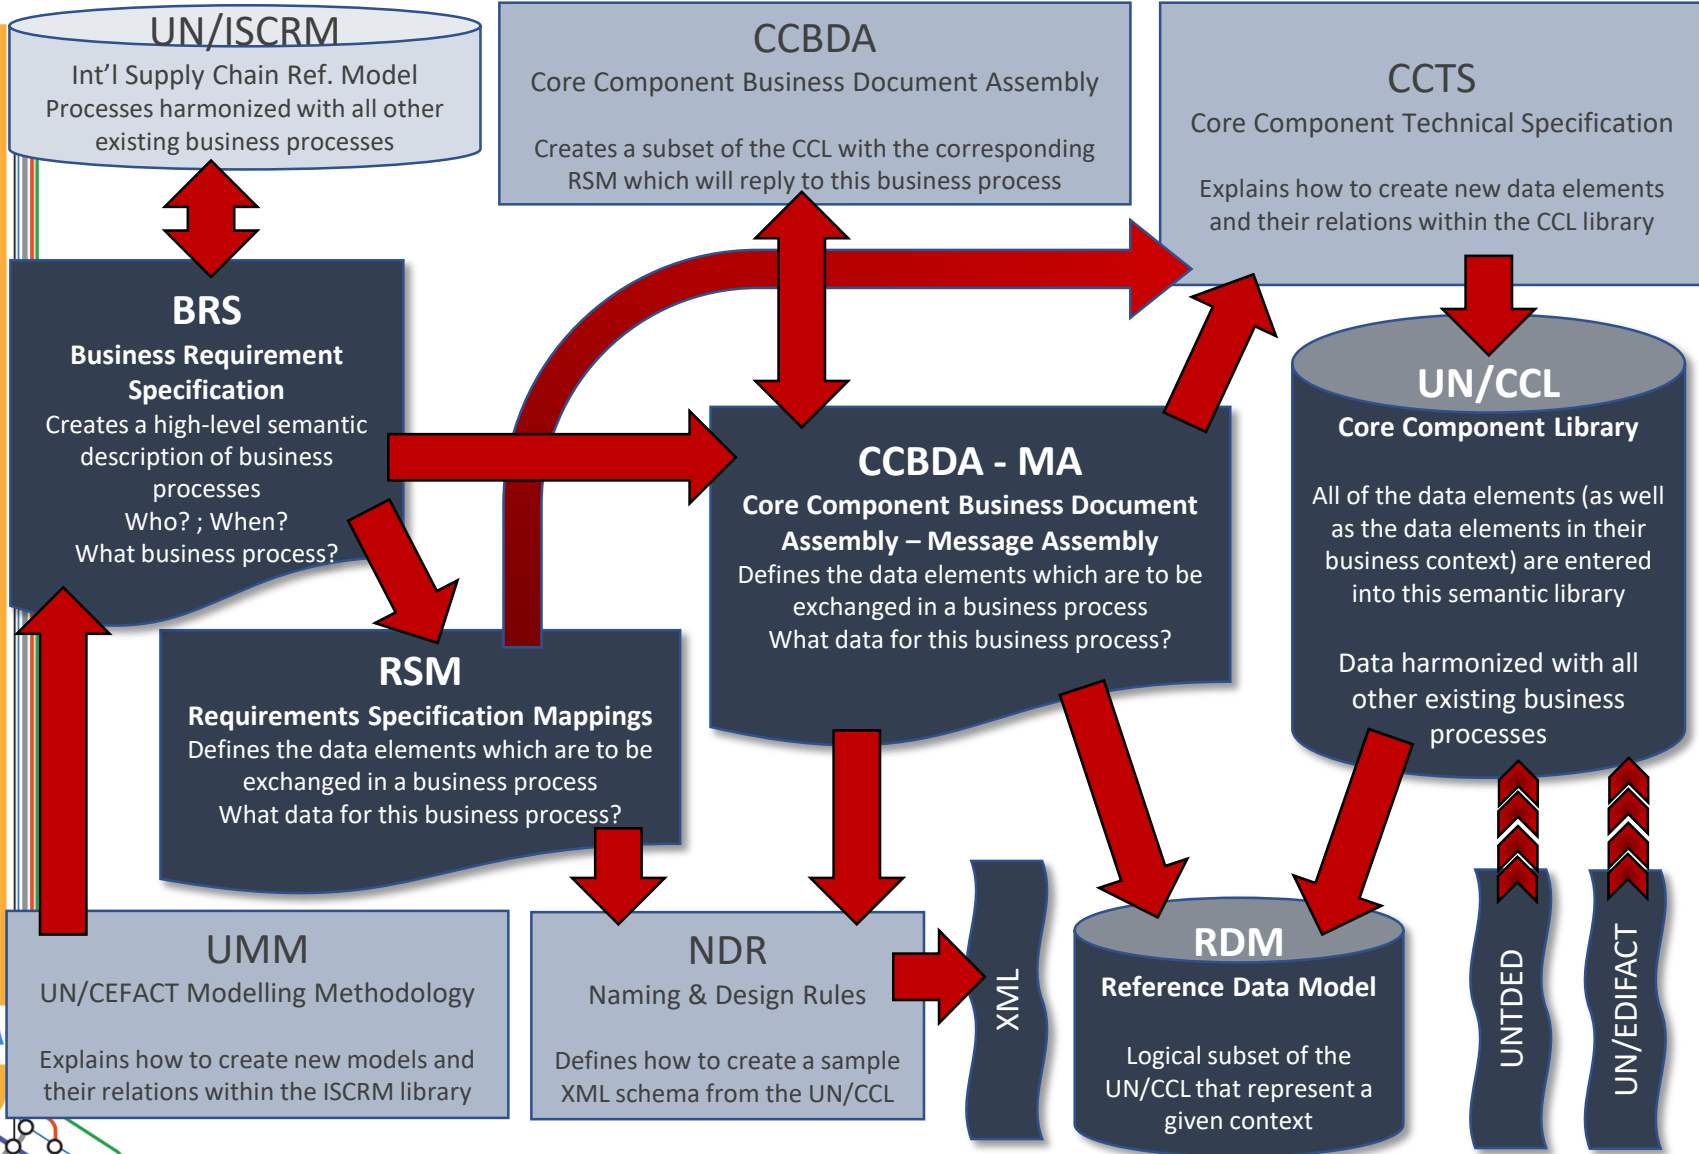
UN/ISCRM
Int'l Supply Chain Ref. Model
Processes harmonized with all other existing business processes

CCBDA
Core Component Business Document Assembly

Creates a subset of the CCL with the corresponding RSM which will reply to this business process

CCTS
Core Component Technical Specification

Explains how to create new data elements and their relations within the CCL library

BRS
Business Requirement Specification
Creates a high-level semantic description of business processes
Who? ; When?
What business process?

CCBDA - MA
Core Component Business Document Assembly – Message Assembly
Defines the data elements which are to be exchanged in a business process
What data for this business process?

UN/CCL
Core Component Library

All of the data elements (as well as the data elements in their business context) are entered into this semantic library

Data harmonized with all other existing business processes

RSM
Requirements Specification Mappings
Defines the data elements which are to be exchanged in a business process
What data for this business process?

UMM
UN/CEFACT Modelling Methodology

Explains how to create new models and their relations within the ISCRM library

NDR
Naming & Design Rules

Defines how to create a sample XML schema from the UN/CCL

XML

RDM
Reference Data Model

Logical subset of the UN/CCL that represent a given context

UNTDED

UN/EDIFACT